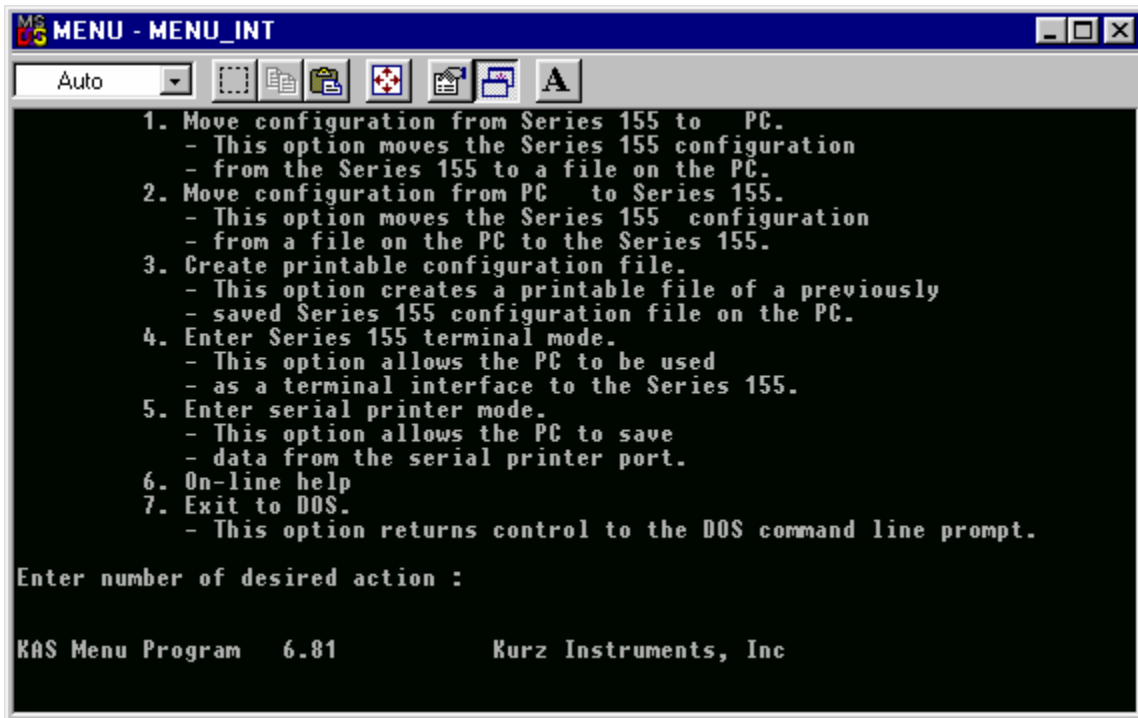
MS DOS MENU - MENU_INT

Auto

A

1. Move configuration from Series 155 to PC.
- This option moves the Series 155 configuration
- from the Series 155 to a file on the PC.
2. Move configuration from PC to Series 155.
- This option moves the Series 155 configuration
- from a file on the PC to the Series 155.
3. Create printable configuration file.
- This option creates a printable file of a previously
- saved Series 155 configuration file on the PC.
4. Enter Series 155 terminal mode.
- This option allows the PC to be used
- as a terminal interface to the Series 155.
5. Enter serial printer mode.
- This option allows the PC to save
- data from the serial printer port.
6. On-line help
7. Exit to DOS.
- This option returns control to the DOS command line prompt.

Enter number of desired action :

KAS Menu Program 6.81 Kurz Instruments, Inc